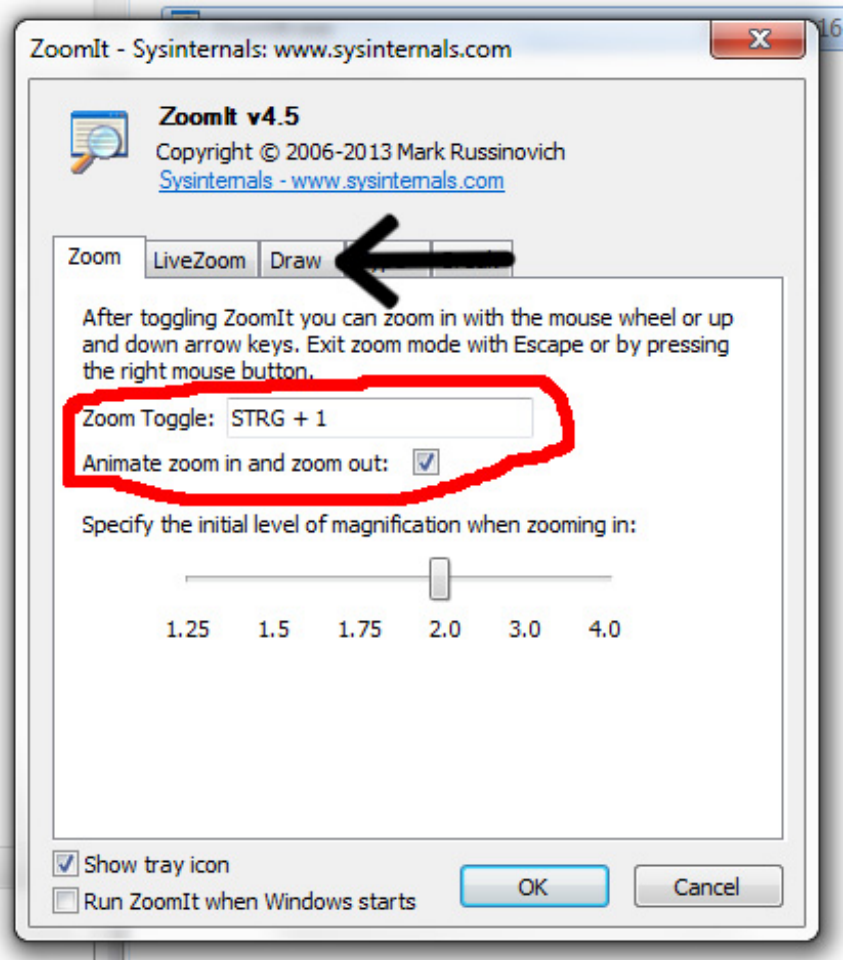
ZoomIt - Sysinternals: www.sysinternals.com

ZoomIt v4.5
Copyright © 2006-2013 Mark Russinovich
Sysinternals - www.sysinternals.com

Zoom | LiveZoom | Draw | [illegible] | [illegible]

After toggling ZoomIt you can zoom in with the mouse wheel or up and down arrow keys. Exit zoom mode with Escape or by pressing the right mouse button.

Zoom Toggle: STRG + 1
Animate zoom in and zoom out: ☑

Specify the initial level of magnification when zooming in:

1.25 1.5 1.75 2.0 3.0 4.0

☑ Show tray icon
☐ Run ZoomIt when Windows starts

OK
Cancel